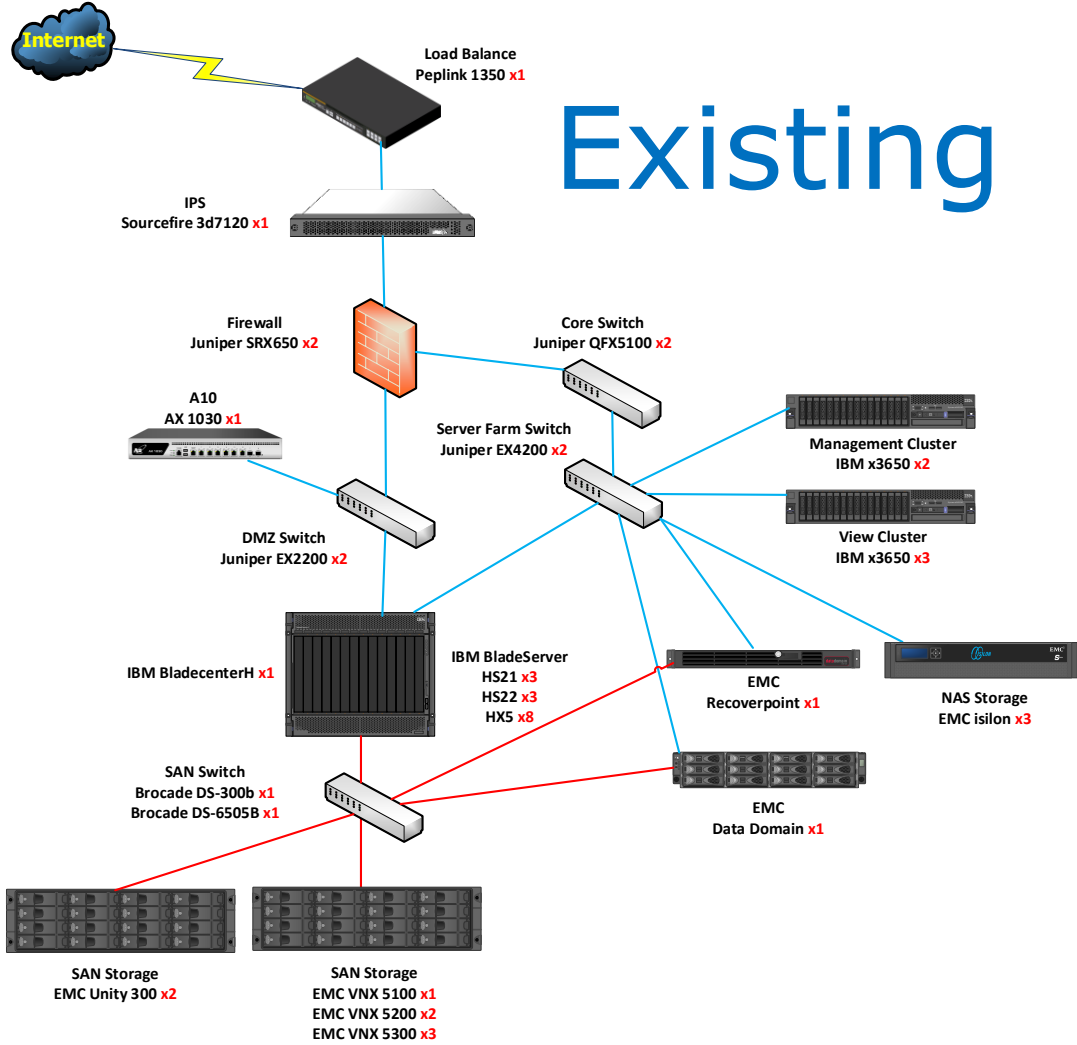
Internet

Load Balance
Peplink 1350 x1

Existing

IPS
Sourcefire 3d7120 x1

Firewall
Juniper SRX650 x2

Core Switch
Juniper QFX5100 x2

A10
AX 1030 x1

Server Farm Switch
Juniper EX4200 x2

Management Cluster
IBM x3650 x2

View Cluster
IBM x3650 x3

DMZ Switch
Juniper EX2200 x2

IBM BladecenterH x1

IBM BladeServer
HS21 x3
HS22 x3
HX5 x8

EMC
Recoverpoint x1

NAS Storage
EMC isilon x3

SAN Switch
Brocade DS-300b x1
Brocade DS-6505B x1

EMC
Data Domain x1

SAN Storage
EMC Unity 300 x2

SAN Storage
EMC VNX 5100 x1
EMC VNX 5200 x2
EMC VNX 5300 x3